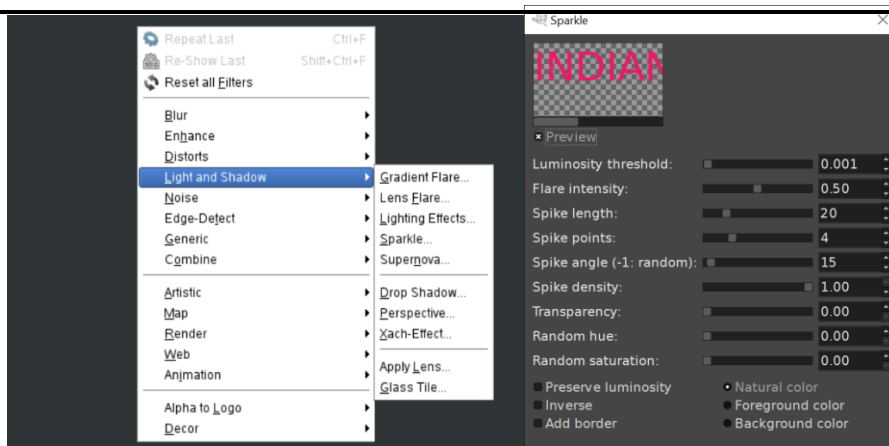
Repeat Last Ctrl+F
Re-Show Last Shift+Ctrl+F
Reset all Filters

Blur
Enhance
Distorts
Light and Shadow
Noise
Edge-Detect
Generic
Combine

Artistic
Map
Render
Web
Animation

Alpha to Logo
Decor

Gradient Flare...
Lens Flare...
Lighting Effects...
Sparkle...
Supernova...

Drop Shadow...
Perspective...
Xach-Effect...

Apply Lens...
Glass Tile...

Sparkle

INDIAN

Preview

| | |
|---|---|
| Luminosity threshold: | 0.001 |
| Flare intensity: | 0.50 |
| Spike length: | 20 |
| Spike points: | 4 |
| Spike angle (-1: random): | 15 |
| Spike density: | 1.00 |
| Transparency: | 0.00 |
| Random hue: | 0.00 |
| Random saturation: | 0.00 |

Preserve luminosity
Inverse
Add border

Natural color
Foreground color
Background color